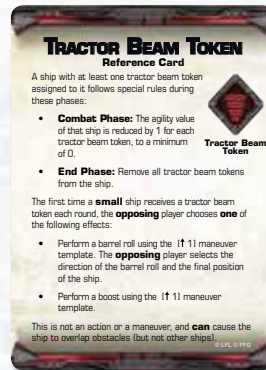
TRACTOR BEAM TOKEN
Reference Card

A ship with at least one tractor beam token assigned to it follows special rules during these phases:

• **Combat Phase:** The agility value of that ship is reduced by 1 for each tractor beam token, to a minimum of 0.

Tractor Beam Token

• **End Phase:** Remove all tractor beam tokens from the ship.

The first time a **small** ship receives a tractor beam token each round, the **opposing** player chooses **one** of the following effects:

• Perform a barrel roll using the [↑ 1] maneuver template. The **opposing** player selects the direction of the barrel roll and the final position of the ship.

• Perform a boost using the [↑ 1] maneuver template.

This is not an action or a maneuver, and **can** cause the ship to overlap obstacles (but not other ships).

© LFL © FFG